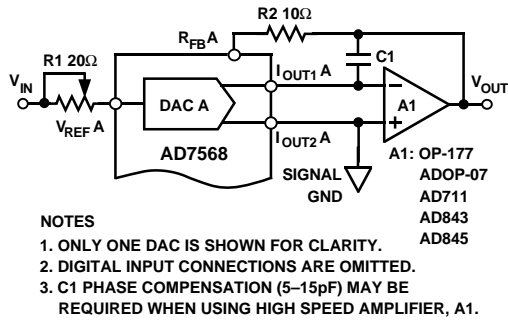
R1 20Ω

$V_{IN}$

$V_{REF}$ A

$R_{FB}$ A

R2 10Ω

C1

DAC A

$I_{OUT1}$ A

$I_{OUT2}$ A

AD7568

A1

$V_{OUT}$

SIGNAL GND

A1: OP-177
ADOP-07
AD711
AD843
AD845

NOTES
1. ONLY ONE DAC IS SHOWN FOR CLARITY.
2. DIGITAL INPUT CONNECTIONS ARE OMITTED.
3. C1 PHASE COMPENSATION (5–15pF) MAY BE REQUIRED WHEN USING HIGH SPEED AMPLIFIER, A1.